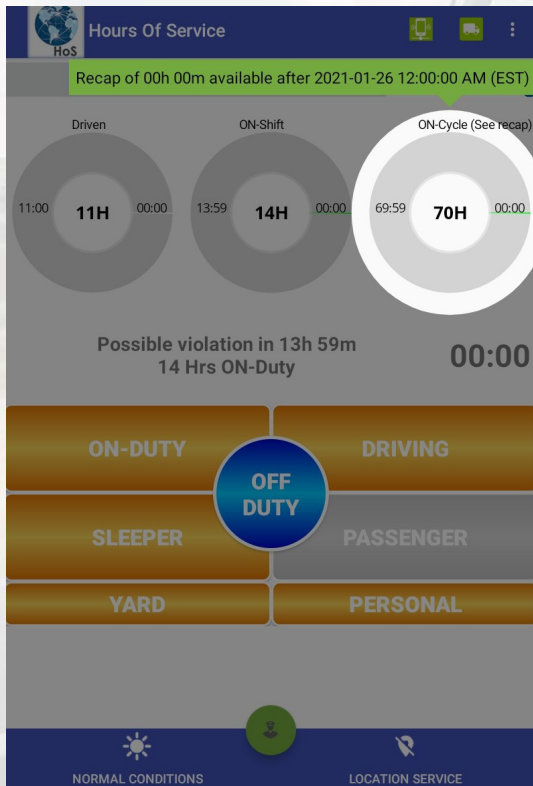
HoS Hours Of Service

Recap of 00h 00m available after 2021-01-26 12:00:00 AM (EST)

Driven
11:00 11H 00:00

ON-Shift
13:59 14H 00:00

ON-Cycle (See recap)
69:59 70H 00:00

Possible violation in 13h 59m
14 Hrs ON-Duty

00:00

ON-DUTY
DRIVING
OFF DUTY
SLEEPER
PASSENGER
YARD
PERSONAL

NORMAL CONDITIONS
LOCATION SERVICE